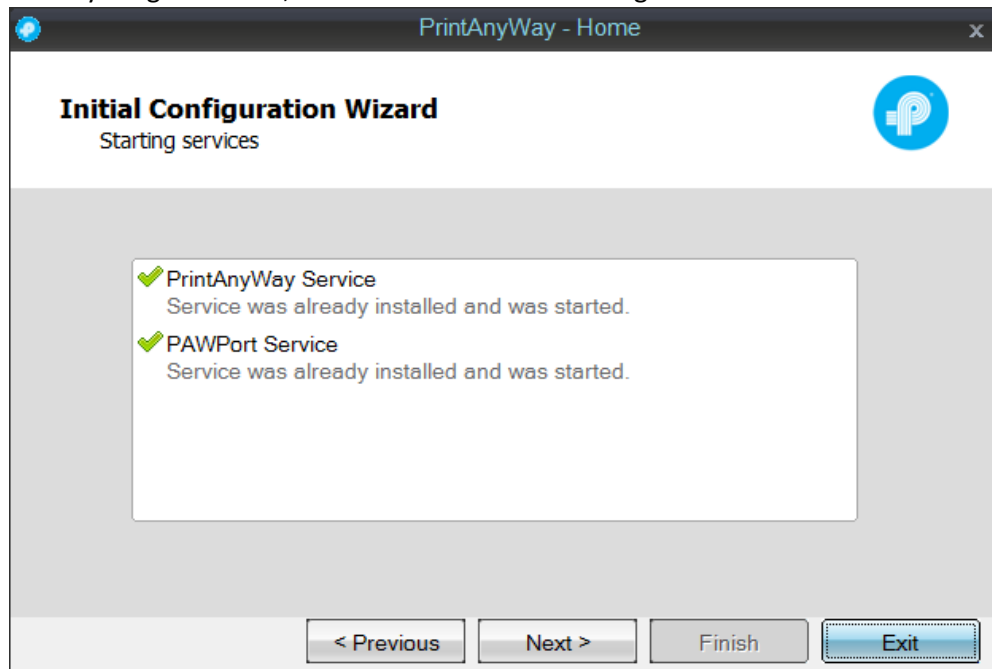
PrintAnyWay - Home

Initial Configuration Wizard
Starting services

PrintAnyWay Service
Service was already installed and was started.

PAWPort Service
Service was already installed and was started.

< Previous
Next >
Finish
Exit